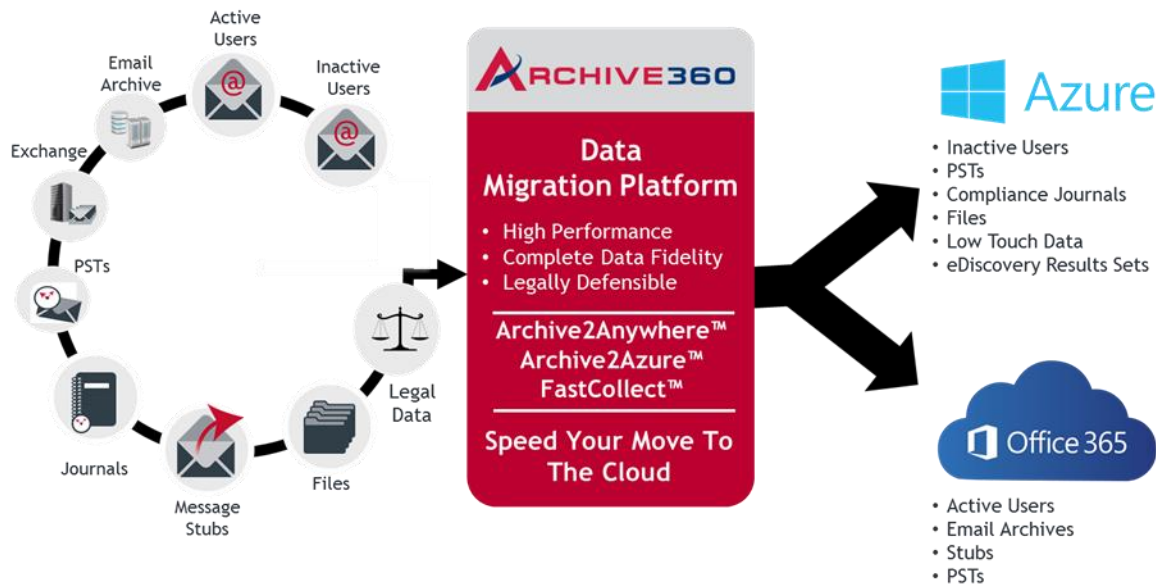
Active Users

Inactive Users

Email Archive

Exchange

PSTs

Journals

Message Stubs

Files

Legal Data

ARCHIVE360

Data Migration Platform

• High Performance
• Complete Data Fidelity
• Legally Defensible

Archive2Anywhere™
Archive2Azure™
FastCollect™

Speed Your Move To The Cloud

Azure

• Inactive Users
• PSTs
• Compliance Journals
• Files
• Low Touch Data
• eDiscovery Results Sets

Office 365

• Active Users
• Email Archives
• Stubs
• PSTs